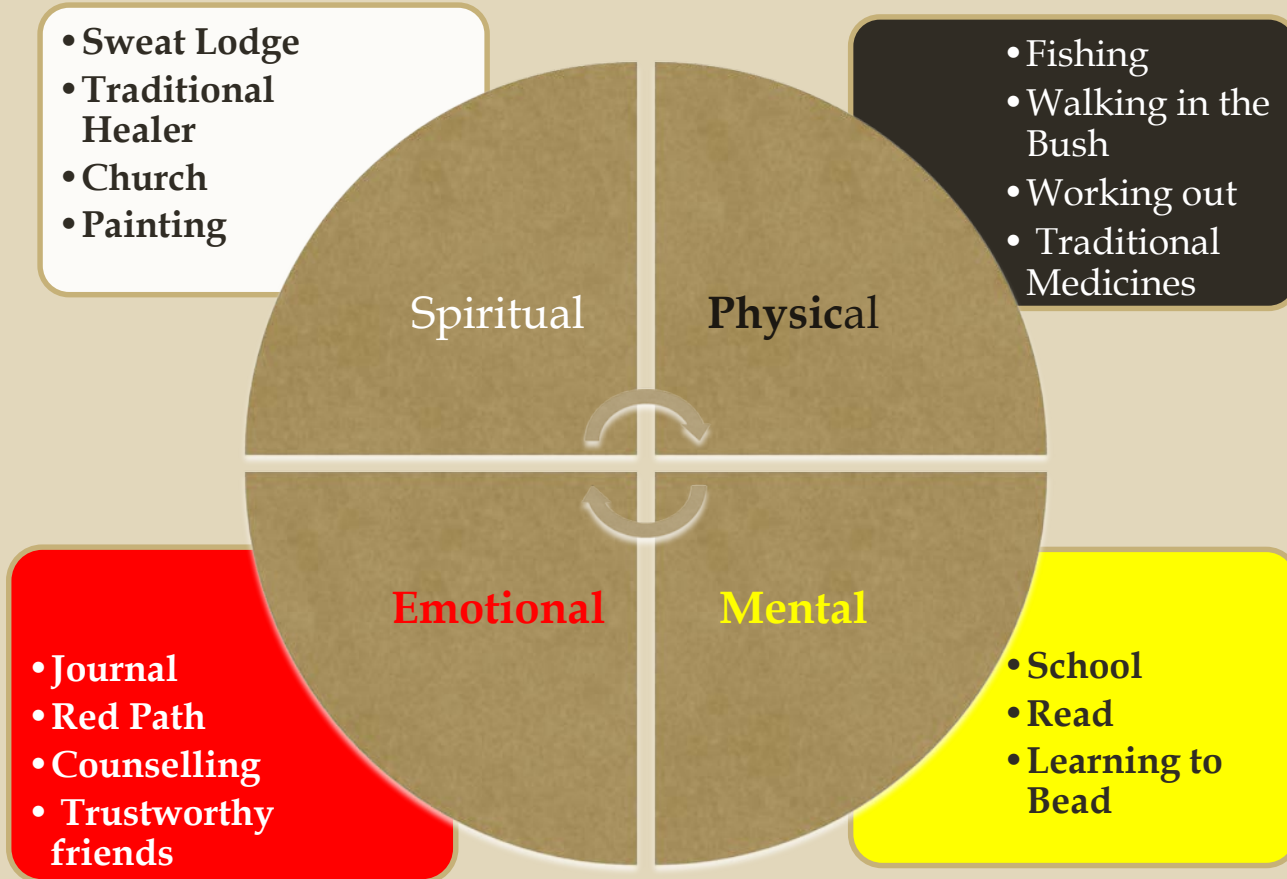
• Sweat Lodge
• Traditional Healer
• Church
• Painting

• Fishing
• Walking in the Bush
• Working out
• Traditional Medicines

Spiritual

Physical

Emotional

Mental

• Journal
• Red Path
• Counselling
• Trustworthy friends

• School
• Read
• Learning to Bead